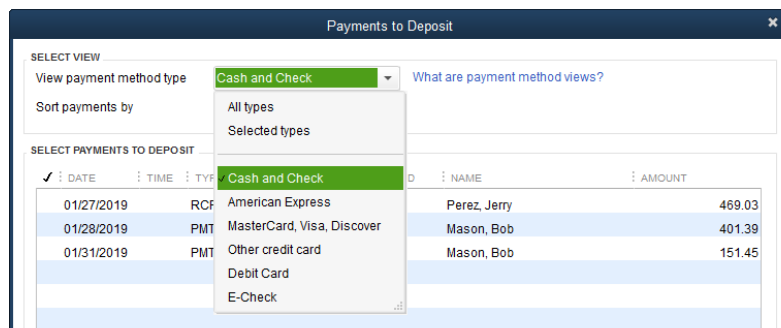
Payments to Deposit

SELECT VIEW

View payment method type Cash and Check What are payment method views?

Sort payments by

All types
Selected types

SELECT PAYMENTS TO DEPOSIT

| ✓ | DATE | TIME | TYP | D | NAME | AMOUNT |
|---|---|---|---|---|---|---|
| | 01/27/2019 | | RCP | | Perez, Jerry | 469.03 |
| | 01/28/2019 | | PMT | | Mason, Bob | 401.39 |
| | 01/31/2019 | | PMT | | Mason, Bob | 151.45 |

✓ Cash and Check
American Express
MasterCard, Visa, Discover
Other credit card
Debit Card
E-Check